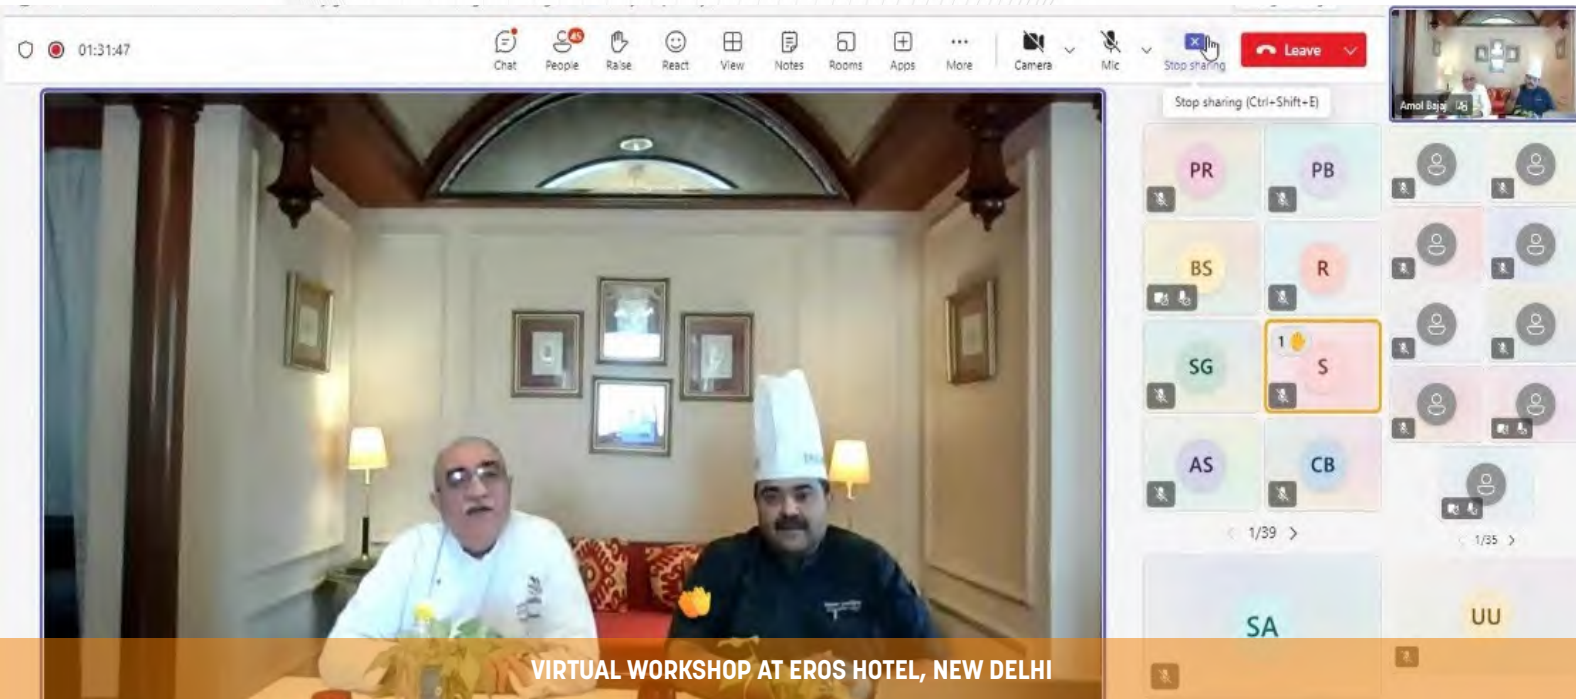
01:31:47

Chat People 45 Raise React View Notes Rooms Apps More Camera Mic Stop sharing Leave

Stop sharing (Ctrl+Shift+E)

Amol Bajaj

PR PB
BS R
SG 1 S
AS CB

1/39

1/35

SA UU

VIRTUAL WORKSHOP AT EROS HOTEL, NEW DELHI